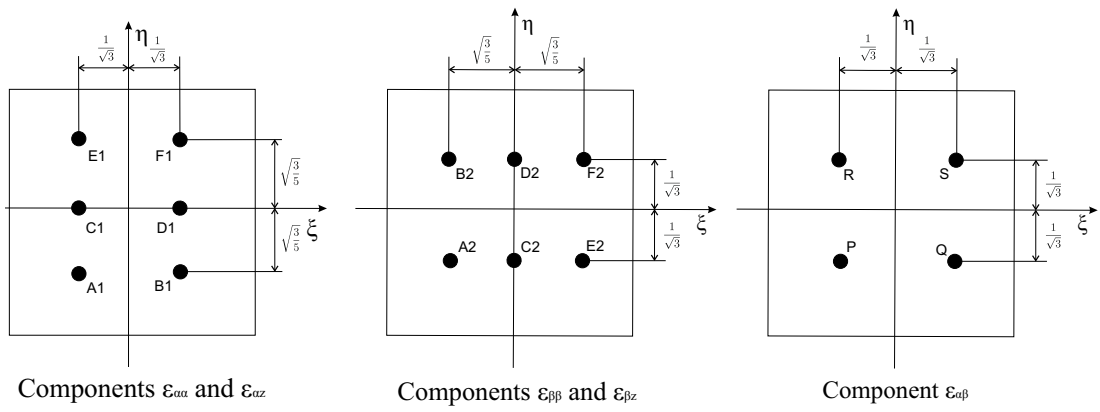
$\frac{1}{\sqrt{3}}$ η $\frac{1}{\sqrt{3}}$

E1 F1

$\sqrt{\frac{3}{5}}$

C1 D1

$\sqrt{\frac{3}{5}}$ ξ

A1 B1

Components $\varepsilon_{\alpha\alpha}$ and $\varepsilon_{\alpha z}$

η

$\sqrt{\frac{3}{5}}$ $\sqrt{\frac{3}{5}}$

B2 D2 F2

$\frac{1}{\sqrt{3}}$

$\frac{1}{\sqrt{3}}$ ξ

A2 C2 E2

Components $\varepsilon_{\beta\beta}$ and $\varepsilon_{\beta z}$

$\frac{1}{\sqrt{3}}$ η $\frac{1}{\sqrt{3}}$

R S

$\frac{1}{\sqrt{3}}$

$\frac{1}{\sqrt{3}}$ ξ

P Q

Component $\varepsilon_{\alpha\beta}$